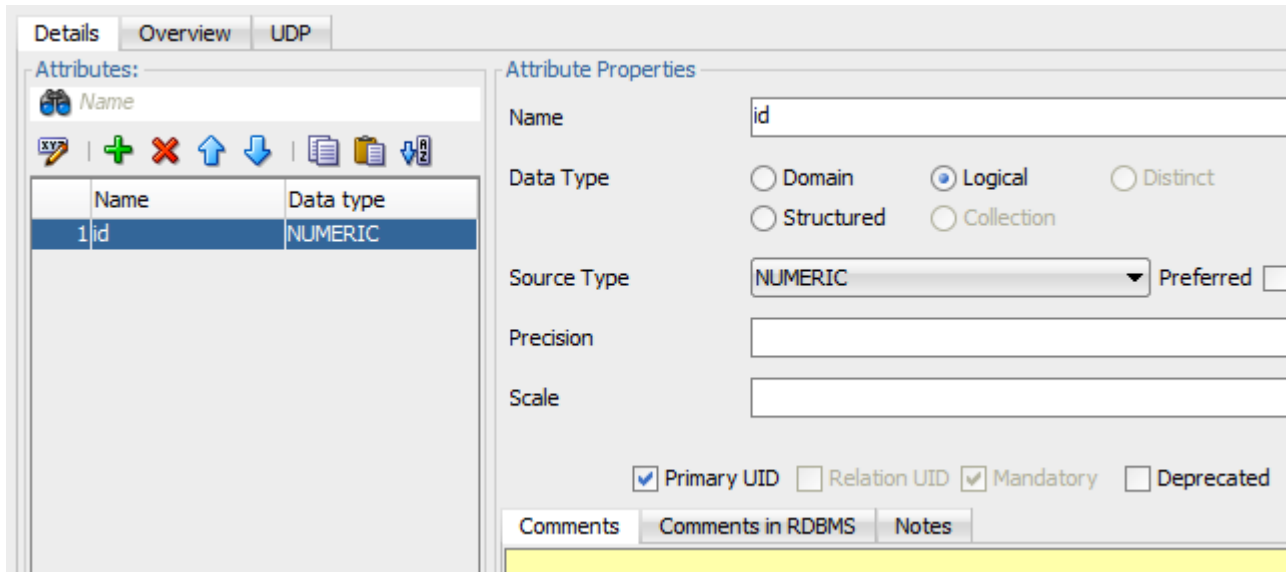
Details | Overview | UDP

Attributes:

Name

| | Name | Data type |
|---|---|---|
| 1 | id | NUMERIC |

Attribute Properties

Name id

Data Type Domain Logical Distinct Structured Collection

Source Type NUMERIC Preferred

Precision

Scale

Primary UID Relation UID Mandatory Deprecated

Comments | Comments in RDBMS | Notes